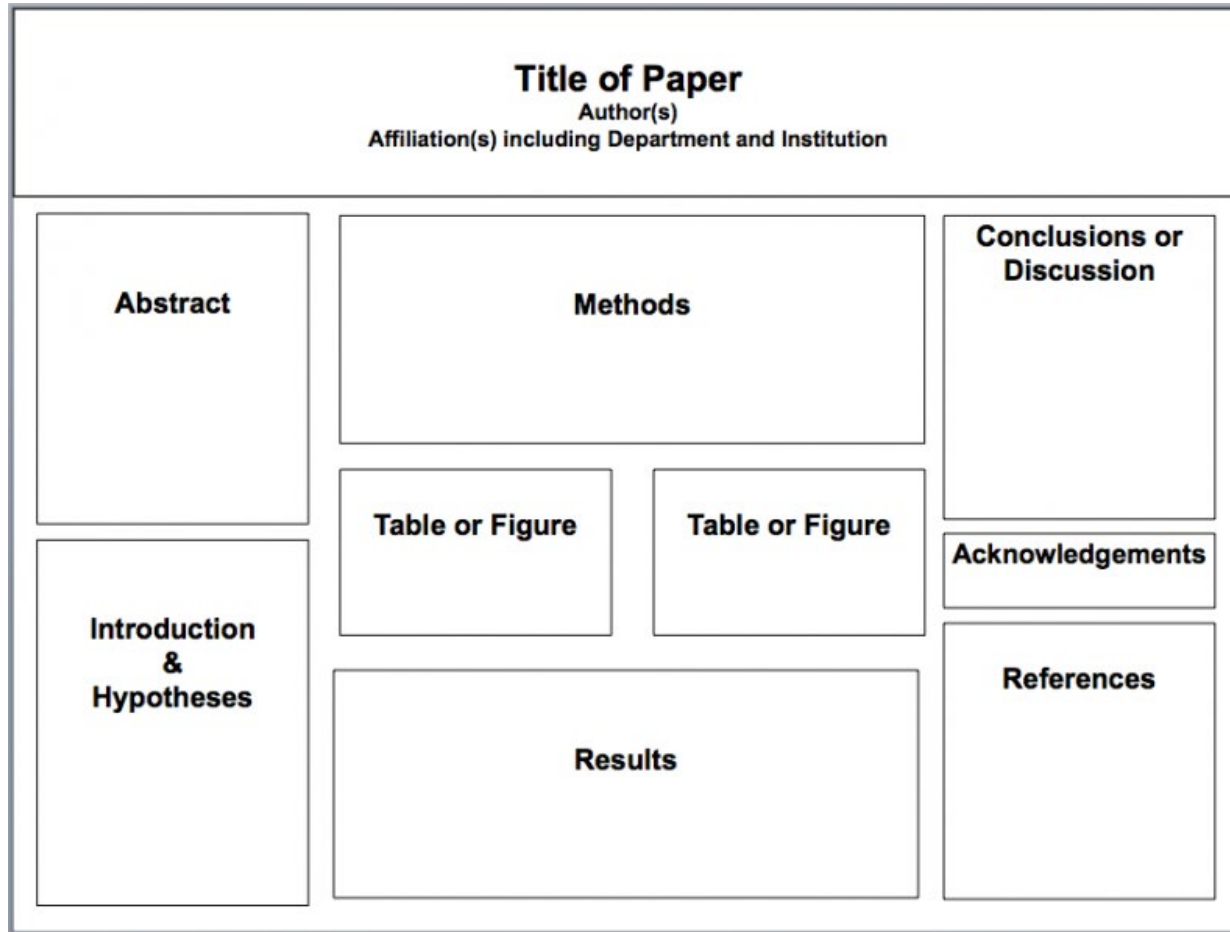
Title of Paper
Author(s)
Affiliation(s) including Department and Institution

Abstract

Introduction
&
Hypotheses

Methods

Table or Figure

Table or Figure

Results

Conclusions or Discussion

Acknowledgements

References